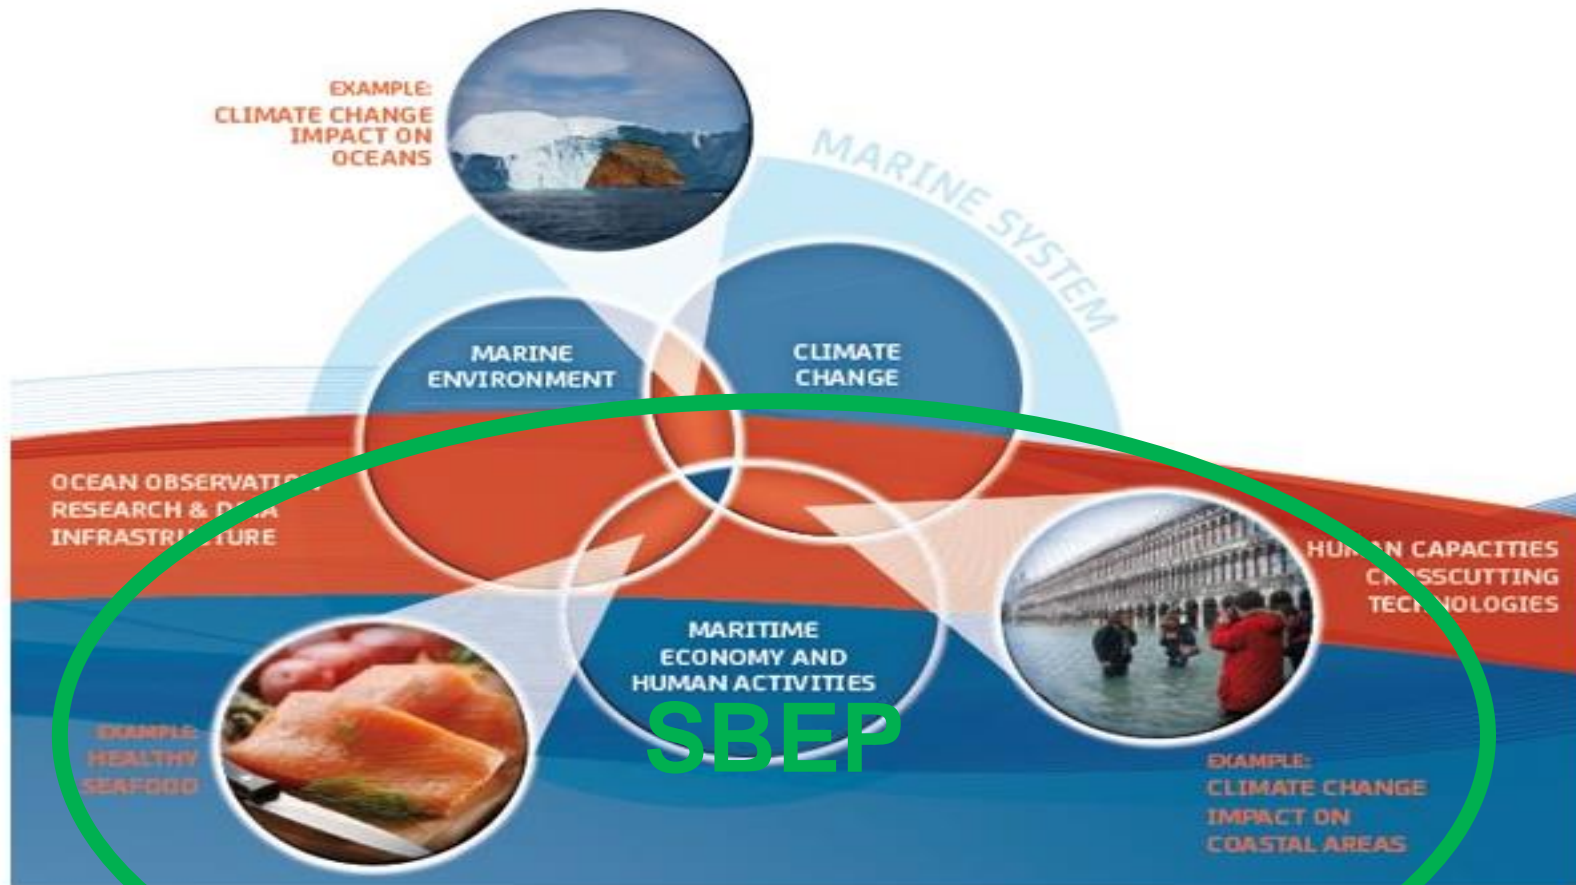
EXAMPLE:
CLIMATE CHANGE IMPACT ON OCEANS

MARINE SYSTEM

MARINE ENVIRONMENT

CLIMATE CHANGE

OCEAN OBSERVATI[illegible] RESEARCH & D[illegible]A INFRASTRU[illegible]URE

HU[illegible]N CAPACITIES C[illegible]SSCUTTING TEC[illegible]NOLOGIES

MARITIME ECONOMY AND HUMAN ACTIVITIES

SBEP

EXAMPLE:
HEALTHY SEAFOOD

EXAMPLE:
CLIMATE CHANGE IMPACT ON COASTAL AREAS